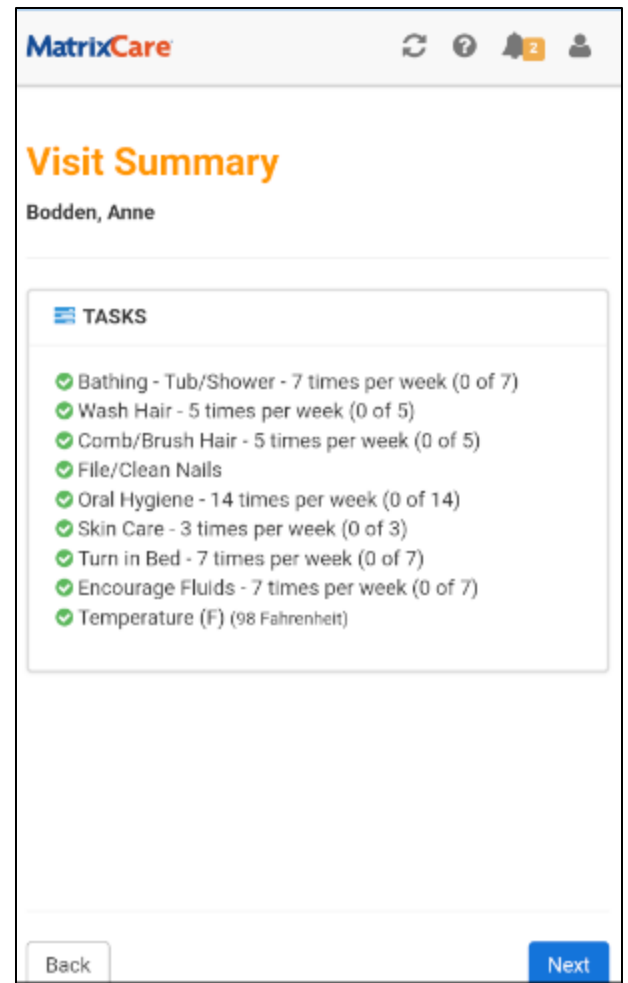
MatrixCare

2

Visit Summary

Bodden, Anne

TASKS

Bathing - Tub/Shower - 7 times per week (0 of 7)
Wash Hair - 5 times per week (0 of 5)
Comb/Brush Hair - 5 times per week (0 of 5)
File/Clean Nails
Oral Hygiene - 14 times per week (0 of 14)
Skin Care - 3 times per week (0 of 3)
Turn in Bed - 7 times per week (0 of 7)
Encourage Fluids - 7 times per week (0 of 7)
Temperature (F) (98 Fahrenheit)

Back

Next